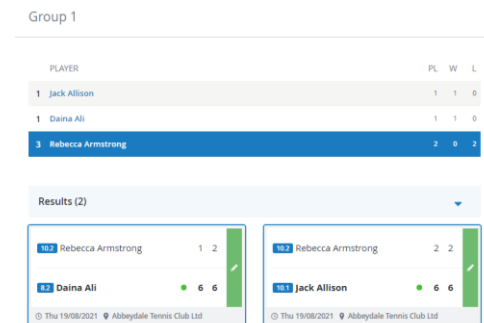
Group 1

| | PLAYER | PL | W | L |
|---|---|---|---|---|
| 1 | Jack Allison | 1 | 1 | 0 |
| 1 | Daina Ali | 1 | 1 | 0 |
| 3 | Rebecca Armstrong | 2 | 0 | 2 |

Results (2)

10.2 Rebecca Armstrong 1 2
8.2 Daina Ali 6 6
Thu 19/08/2021 Abbeydale Tennis Club Ltd

10.2 Rebecca Armstrong 2 2
10.1 Jack Allison 6 6
Thu 19/08/2021 Abbeydale Tennis Club Ltd